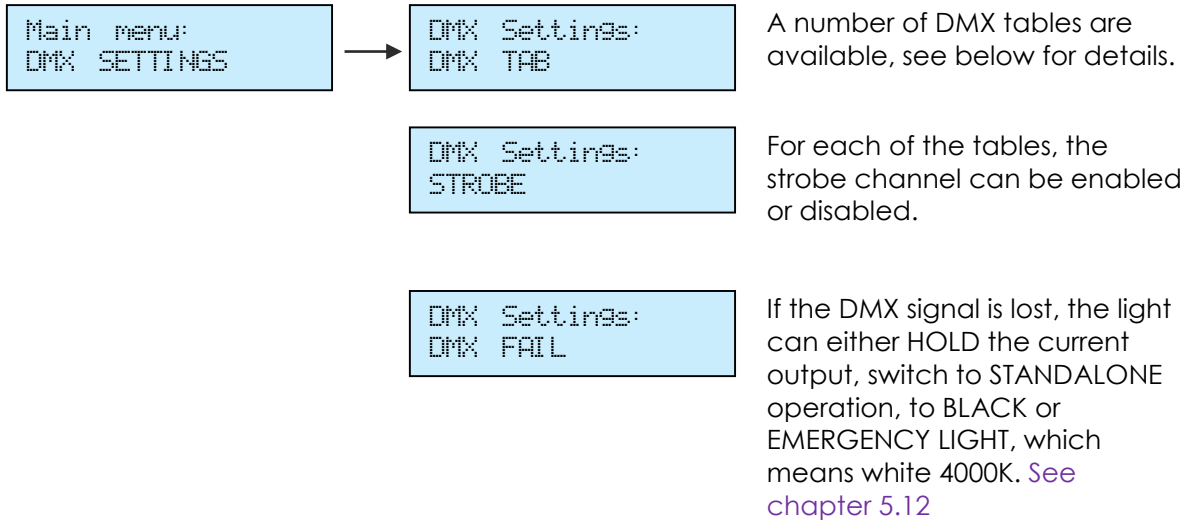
Main menu:
DMX SETTINGS

DMX Settings:
DMX TAB

A number of DMX tables are available, see below for details.

DMX Settings:
STROBE

For each of the tables, the strobe channel can be enabled or disabled.

DMX Settings:
DMX FAIL

If the DMX signal is lost, the light can either HOLD the current output, switch to STANDALONE operation, to BLACK or EMERGENCY LIGHT, which means white 4000K. See chapter 5.12